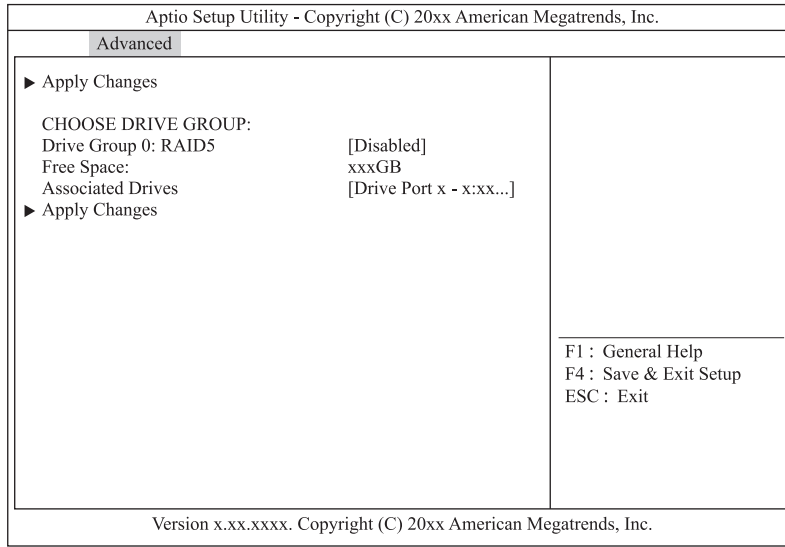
Aptio Setup Utility - Copyright (C) 20xx American Megatrends, Inc.

Advanced

▶ Apply Changes

CHOOSE DRIVE GROUP:
Drive Group 0: RAID5 [Disabled]
Free Space: xxxGB
Associated Drives [Drive Port x - x:xx...]
▶ Apply Changes

F1 : General Help
F4 : Save & Exit Setup
ESC : Exit

Version x.xx.xxxx. Copyright (C) 20xx American Megatrends, Inc.